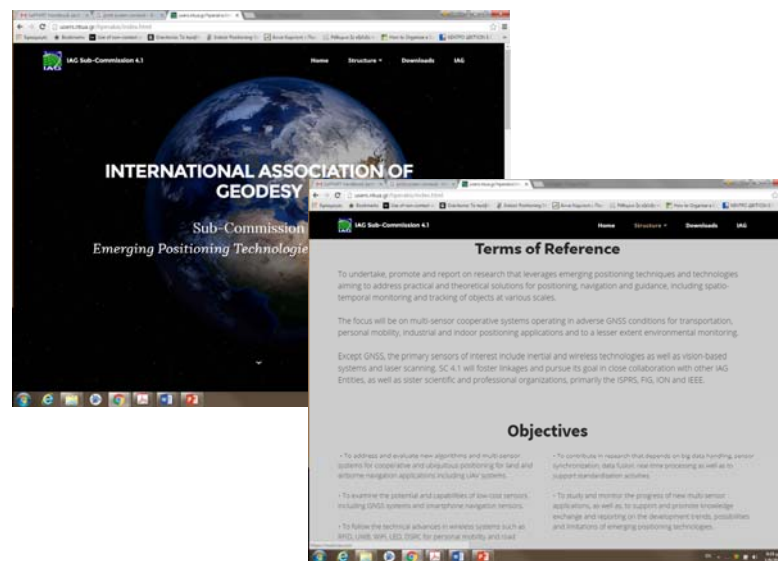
IAG Sub-Commission 4.1

Home Structure Downloads IAG

INTERNATIONAL ASSOCIATION OF GEODESY

Sub-Commission

Emerging Positioning Technologie

IAG Sub-Commission 4.1

Home Structure Downloads IAG

Terms of Reference

To undertake, promote and report on research that leverages emerging positioning techniques and technologies aiming to address practical and theoretical solutions for positioning, navigation and guidance, including spatio-temporal monitoring and tracking of objects at various scales.

The focus will be on multi-sensor cooperative systems operating in adverse GNSS conditions for transportation, personal mobility, industrial and indoor positioning applications and to a lesser extent environmental monitoring.

Except GNSS, the primary sensors of interest include inertial and wireless technologies as well as vision-based systems and laser scanning. SC 4.1 will foster linkages and pursue its goal in close collaboration with other IAG Entities, as well as sister scientific and professional organizations, primarily the ISPRS, FIG, ION and IEEE.

Objectives

• To address and evaluate new algorithms and multi-sensor systems for cooperative and ubiquitous positioning for land and airborne navigation applications including UAV systems.

• To examine the potential and capabilities of low-cost sensors including GNSS systems and smartphone navigation sensors.

• To follow the technical advances in wireless systems such as RFID, UWB, WiFi, LED, DSRC for personal mobility and road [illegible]

• To contribute in research that depends on big data handling, sensor synchronization, data fusion, real-time processing as well as to support standardization activities.

• To study and monitor the progress of new multi-sensor applications, as well as, to support and promote knowledge exchange and reporting on the development trends, possibilities and limitations of emerging positioning technologies.